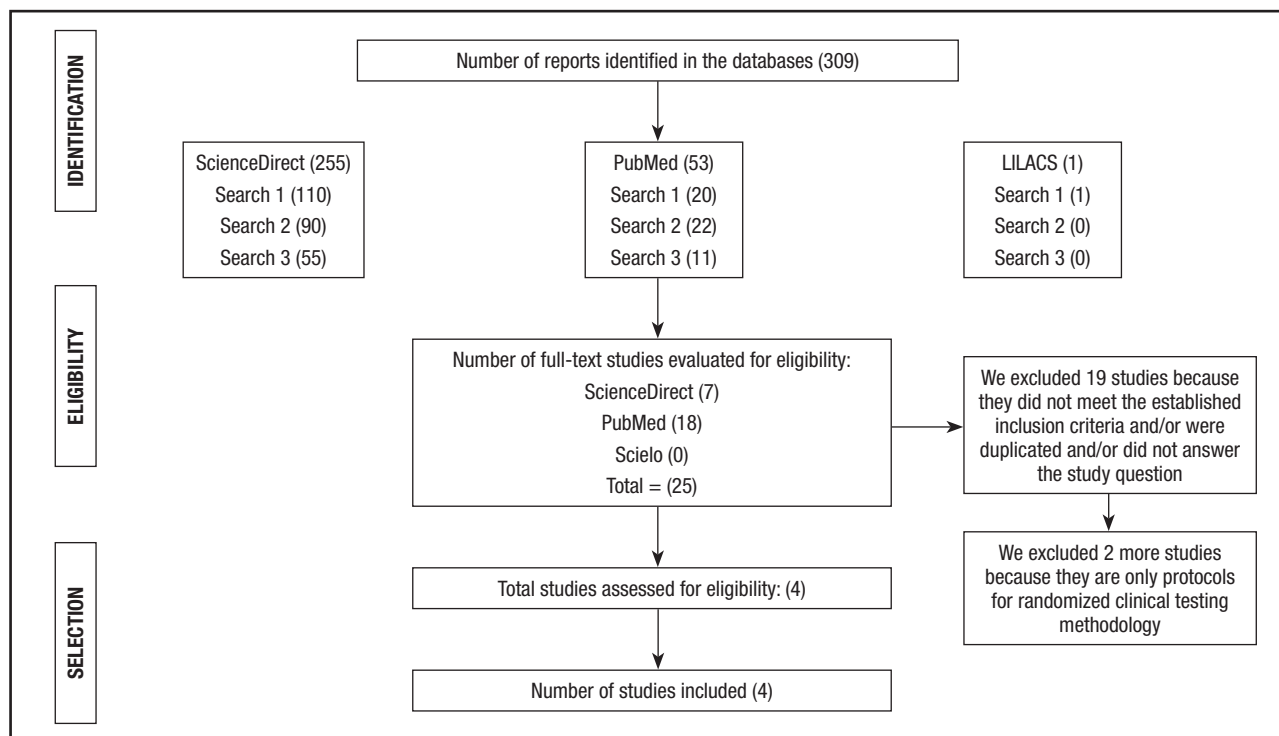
IDENTIFICATION

Number of reports identified in the databases (309)

ScienceDirect (255)
Search 1 (110)
Search 2 (90)
Search 3 (55)

PubMed (53)
Search 1 (20)
Search 2 (22)
Search 3 (11)

LILACS (1)
Search 1 (1)
Search 2 (0)
Search 3 (0)

ELIGIBILITY

Number of full-text studies evaluated for eligibility:
ScienceDirect (7)
PubMed (18)
Scielo (0)
Total = (25)

We excluded 19 studies because they did not meet the established inclusion criteria and/or were duplicated and/or did not answer the study question

We excluded 2 more studies because they are only protocols for randomized clinical testing methodology

SELECTION

Total studies assessed for eligibility: (4)

Number of studies included (4)